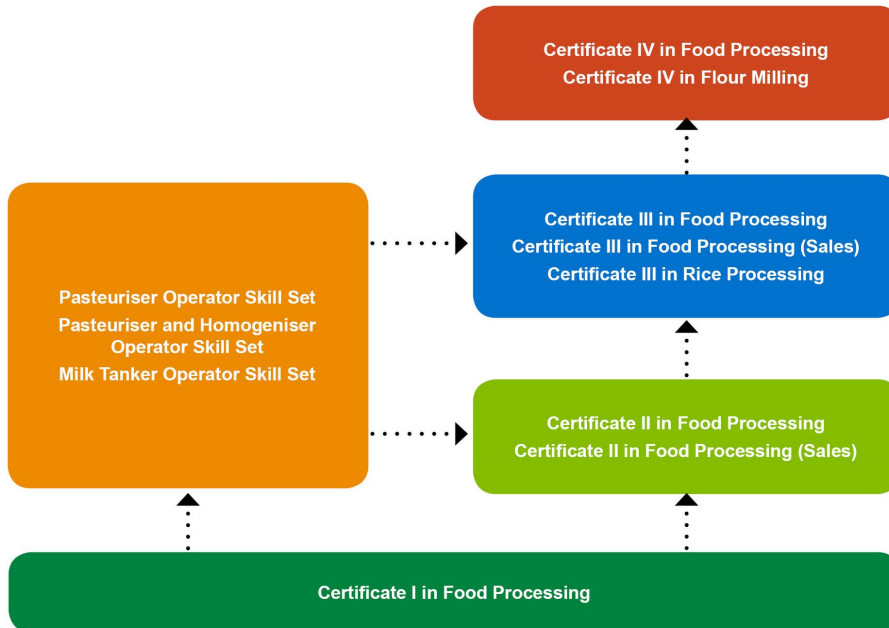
Certificate IV in Food Processing
Certificate IV in Flour Milling

Pasteuriser Operator Skill Set
Pasteuriser and Homogeniser Operator Skill Set
Milk Tanker Operator Skill Set

Certificate III in Food Processing
Certificate III in Food Processing (Sales)
Certificate III in Rice Processing

Certificate II in Food Processing
Certificate II in Food Processing (Sales)

Certificate I in Food Processing